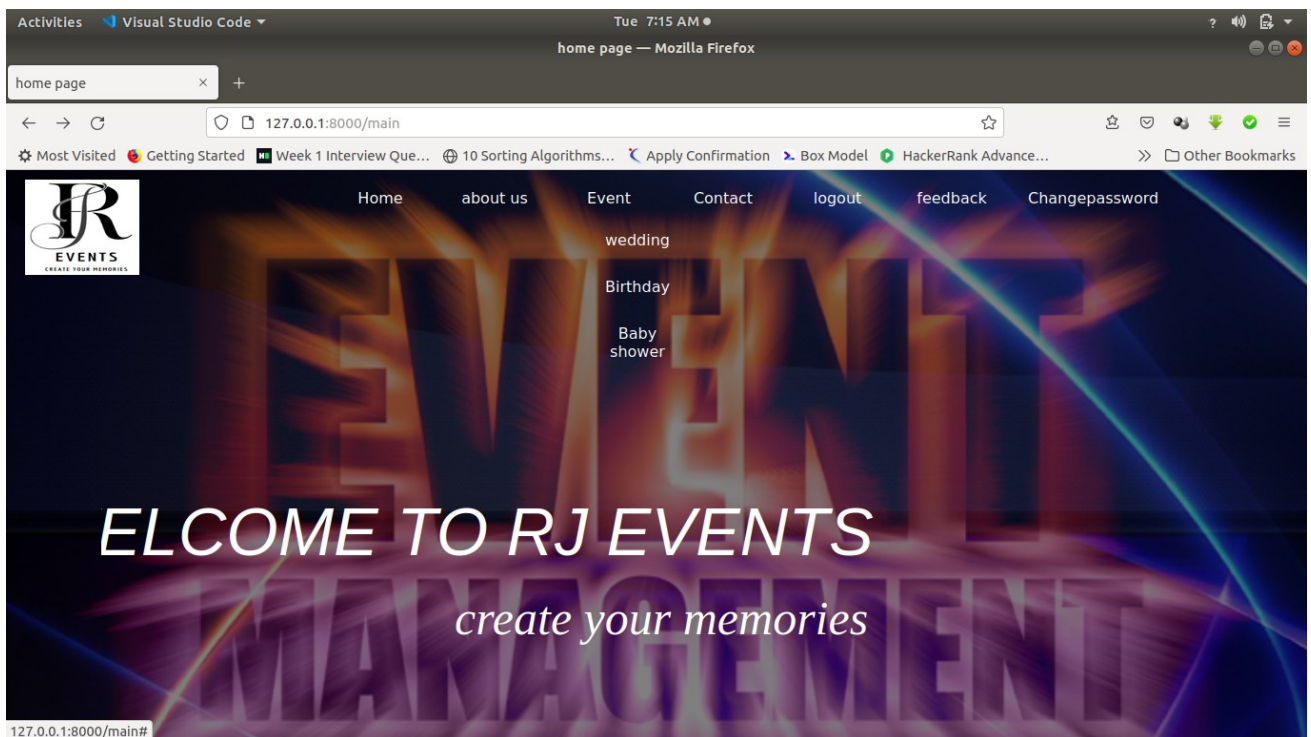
Activities Visual Studio Code ▾ Tue 7:15 AM ●

home page — Mozilla Firefox

home page ×

127.0.0.1:8000/main

Most Visited Getting Started Week 1 Interview Que... 10 Sorting Algorithms... Apply Confirmation Box Model HackerRank Advance... » Other Bookmarks

JR EVENTS CREATE YOUR MEMORIES

Home about us Event Contact logout feedback Changepassword

wedding

Birthday

Baby shower

EVENT MANAGEMENT

ELCOME TO RJ EVENTS

create your memories

127.0.0.1:8000/main#